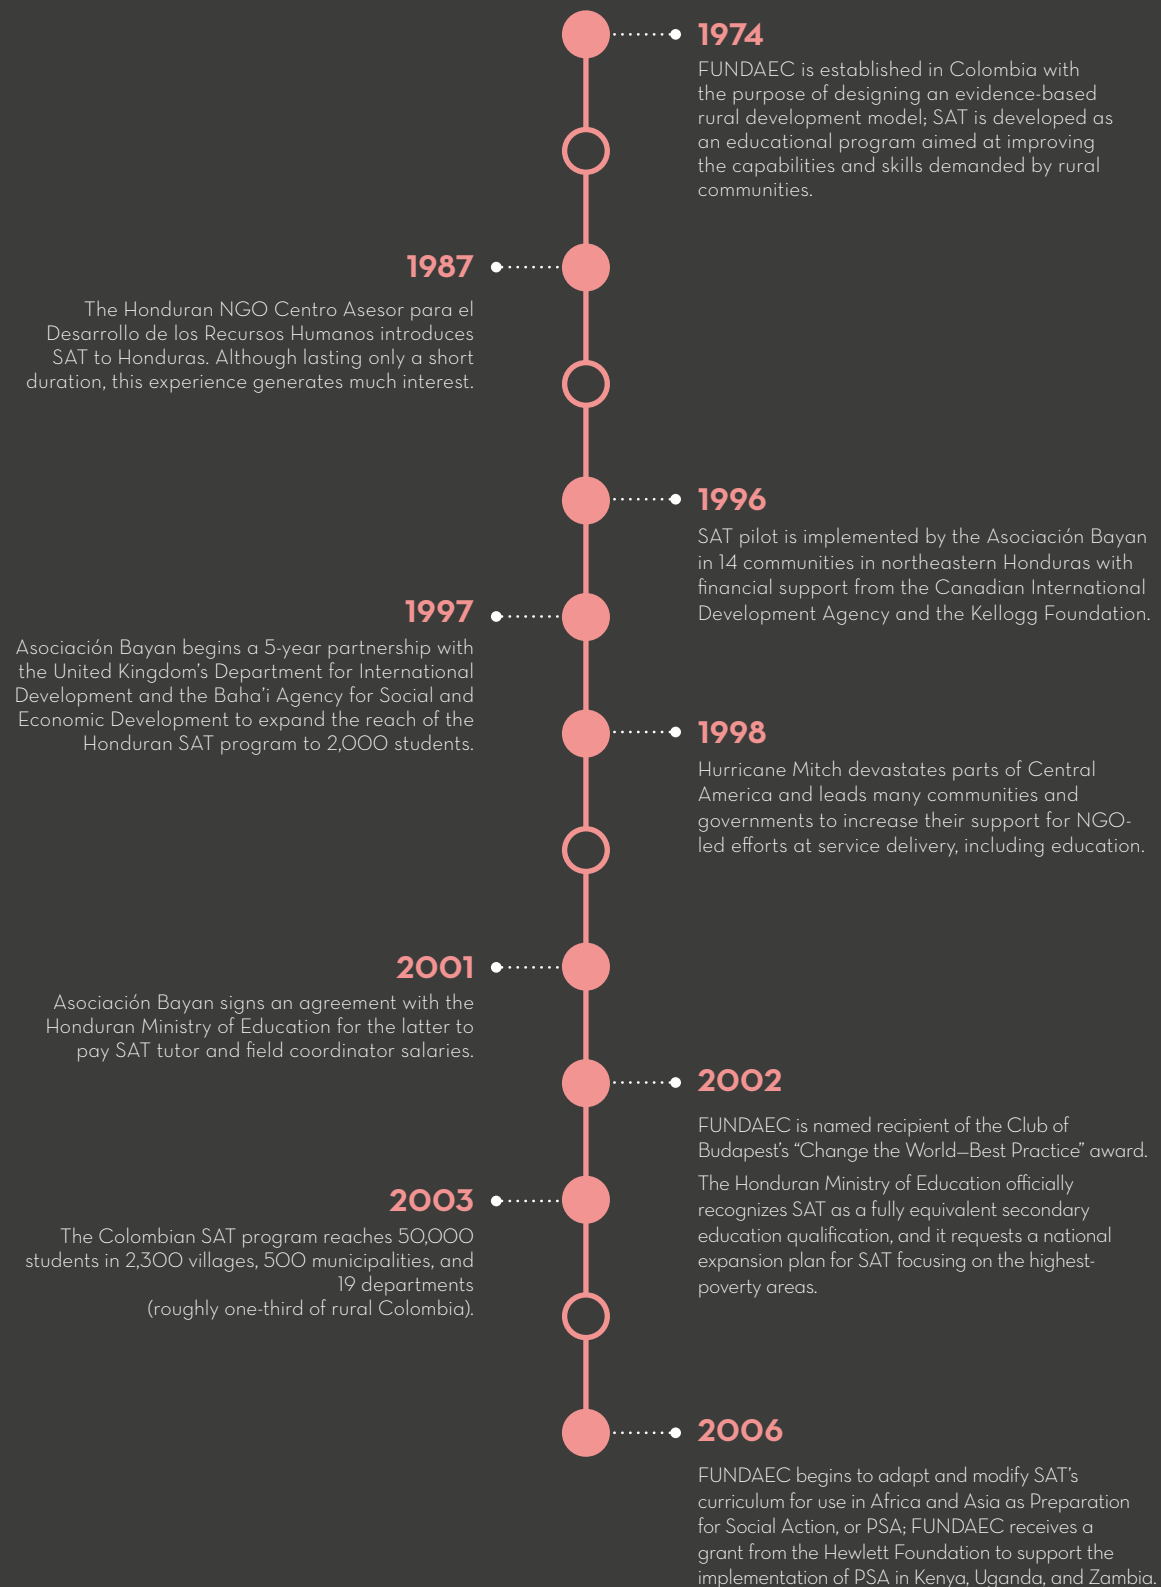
1974
FUNDAEC is established in Colombia with the purpose of designing an evidence-based rural development model; SAT is developed as an educational program aimed at improving the capabilities and skills demanded by rural communities.

1987
The Honduran NGO Centro Asesor para el Desarrollo de los Recursos Humanos introduces SAT to Honduras. Although lasting only a short duration, this experience generates much interest.

1996
SAT pilot is implemented by the Asociación Bayan in 14 communities in northeastern Honduras with financial support from the Canadian International Development Agency and the Kellogg Foundation.

1997
Asociación Bayan begins a 5-year partnership with the United Kingdom's Department for International Development and the Baha'i Agency for Social and Economic Development to expand the reach of the Honduran SAT program to 2,000 students.

1998
Hurricane Mitch devastates parts of Central America and leads many communities and governments to increase their support for NGO-led efforts at service delivery, including education.

2001
Asociación Bayan signs an agreement with the Honduran Ministry of Education for the latter to pay SAT tutor and field coordinator salaries.

2002
FUNDAEC is named recipient of the Club of Budapest's "Change the World—Best Practice" award.

The Honduran Ministry of Education officially recognizes SAT as a fully equivalent secondary education qualification, and it requests a national expansion plan for SAT focusing on the highest-poverty areas.

2003
The Colombian SAT program reaches 50,000 students in 2,300 villages, 500 municipalities, and 19 departments
(roughly one-third of rural Colombia).

2006
FUNDAEC begins to adapt and modify SAT's curriculum for use in Africa and Asia as Preparation for Social Action, or PSA; FUNDAEC receives a grant from the Hewlett Foundation to support the implementation of PSA in Kenya, Uganda, and Zambia.